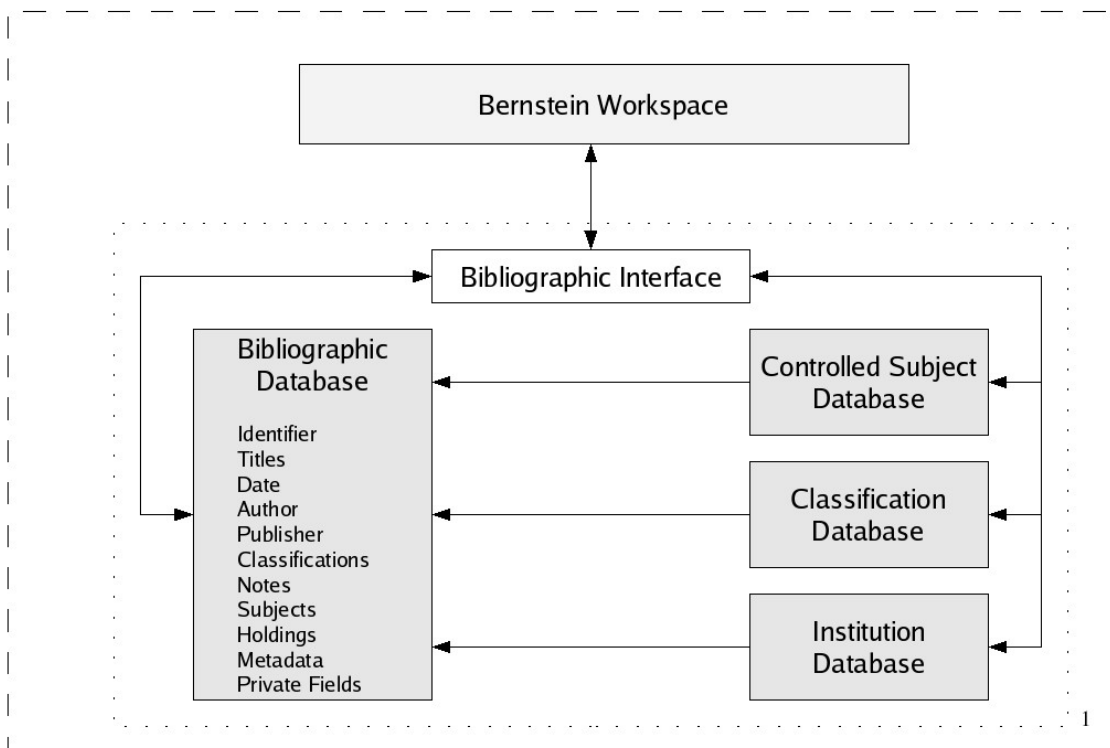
Bernstein Workspace

Bibliographic Interface

Bibliographic Database

Identifier
Titles
Date
Author
Publisher
Classifications
Notes
Subjects
Holdings
Metadata
Private Fields

Controlled Subject Database

Classification Database

Institution Database

1